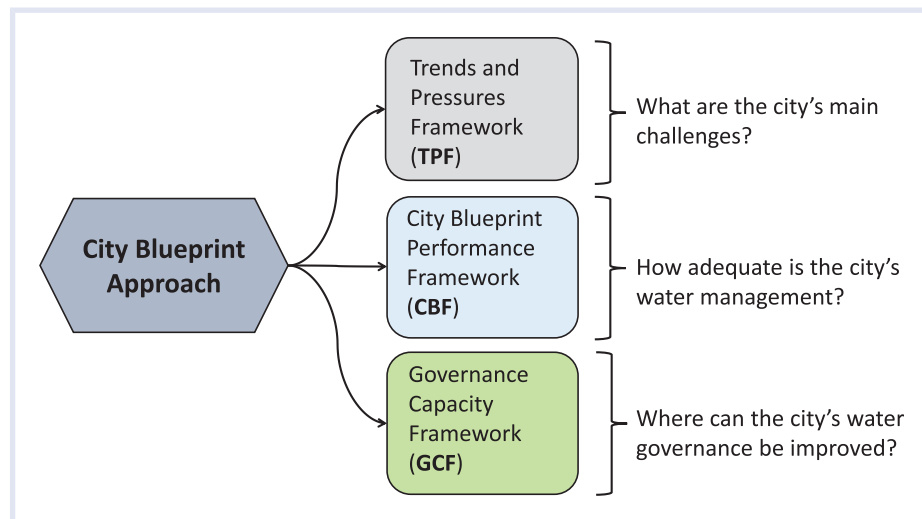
City Blueprint Approach

Trends and Pressures Framework (**TPF**)

What are the city's main challenges?

City Blueprint Performance Framework (**CBF**)

How adequate is the city's water management?

Governance Capacity Framework (**GCF**)

Where can the city's water governance be improved?